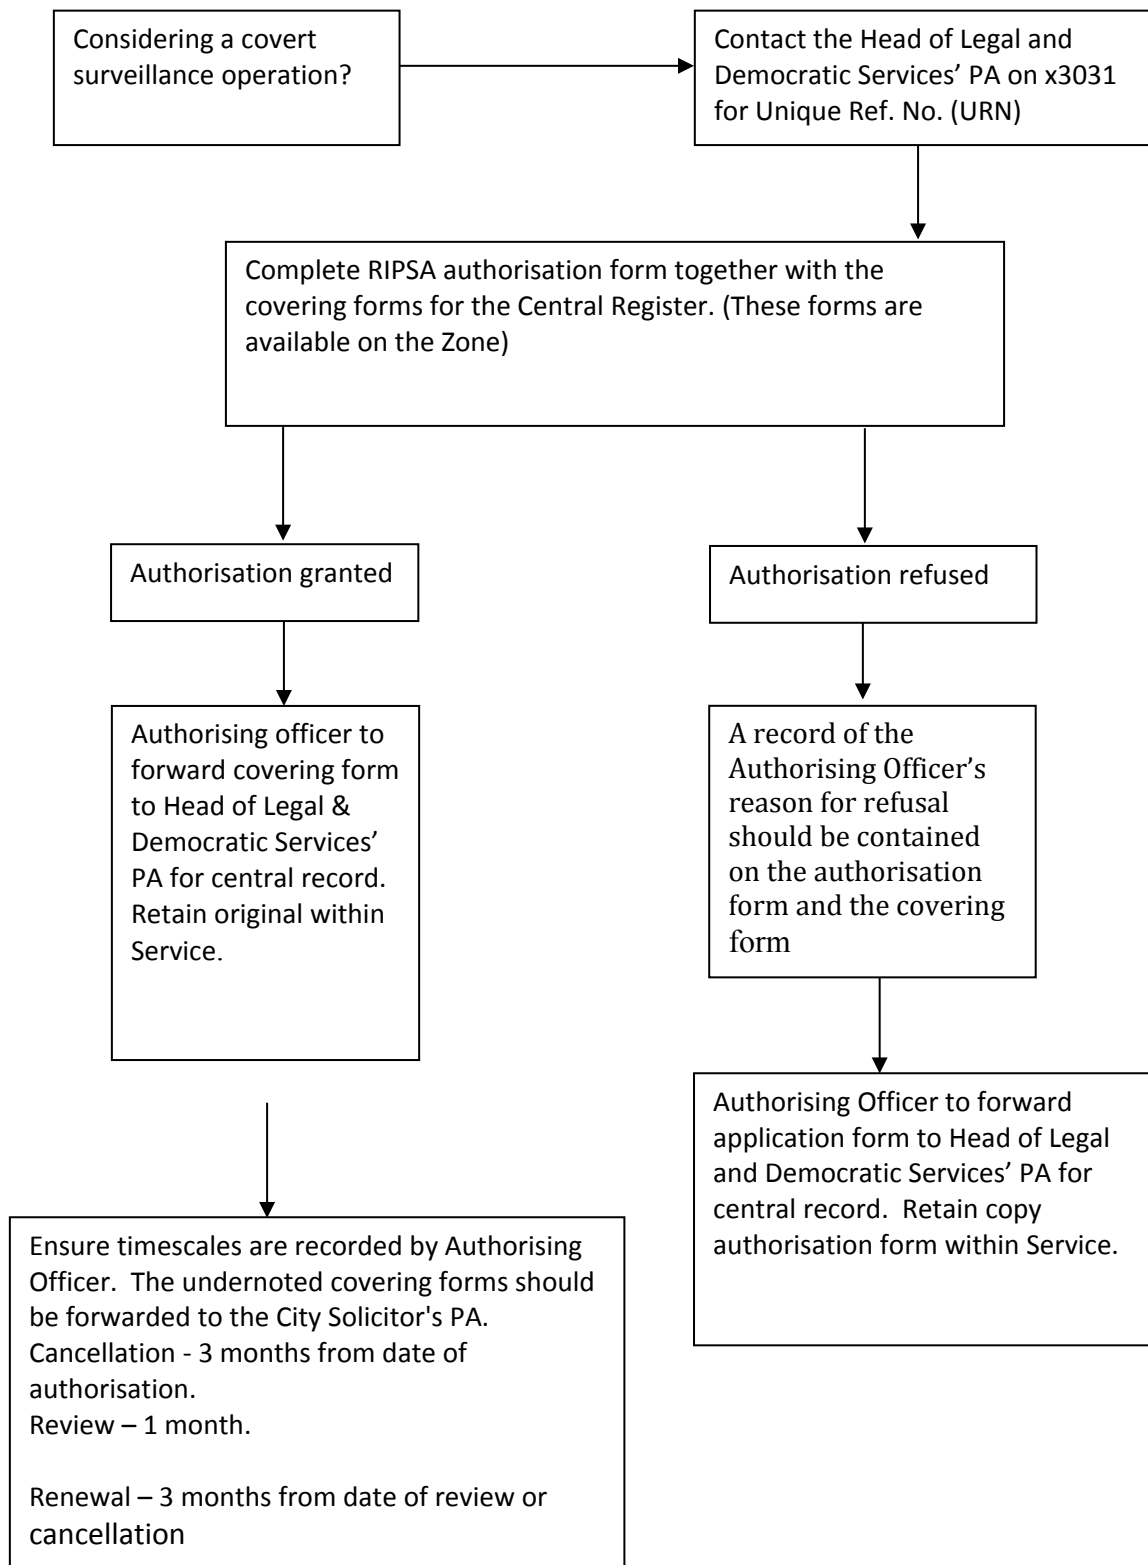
Considering a covert surveillance operation?

Contact the Head of Legal and Democratic Services' PA on x3031 for Unique Ref. No. (URN)

Complete RIPSA authorisation form together with the covering forms for the Central Register. (These forms are available on the Zone)

Authorisation granted

Authorisation refused

Authorising officer to forward covering form to Head of Legal & Democratic Services' PA for central record. Retain original within Service.

A record of the Authorising Officer's reason for refusal should be contained on the authorisation form and the covering form

Authorising Officer to forward application form to Head of Legal and Democratic Services' PA for central record. Retain copy authorisation form within Service.

Ensure timescales are recorded by Authorising Officer. The undernoted covering forms should be forwarded to the City Solicitor's PA.
Cancellation - 3 months from date of authorisation.
Review – 1 month.

Renewal – 3 months from date of review or cancellation